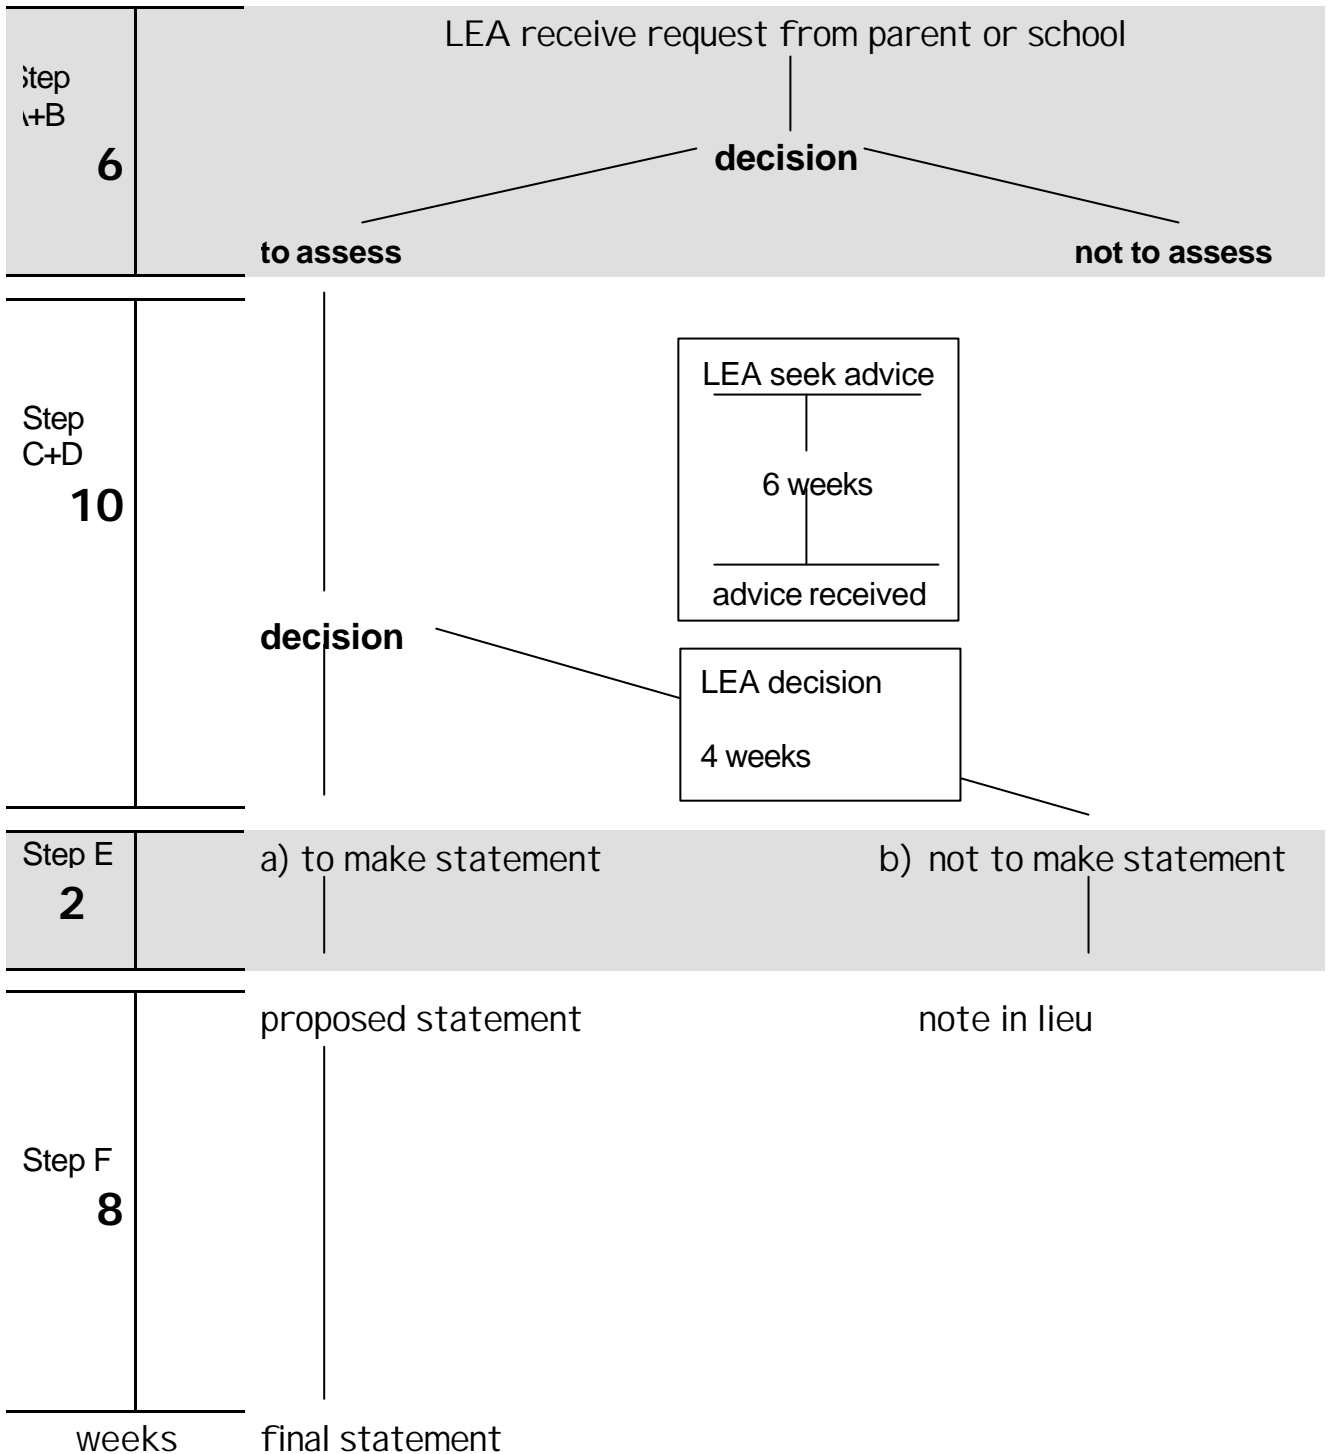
LEA receive request from parent or school

Step A+B
6

decision

to assess

not to assess

Step C+D
10

LEA seek advice

6 weeks

advice received

decision

LEA decision

4 weeks

Step E
2

a) to make statement

b) not to make statement

Step F
8

proposed statement

note in lieu

weeks

final statement